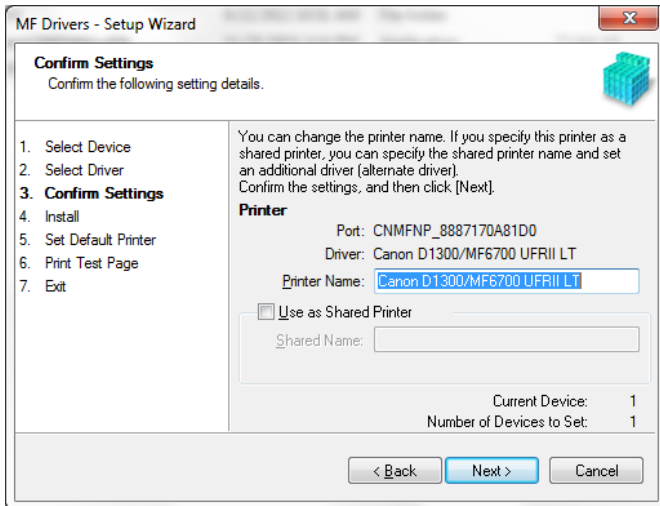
MF Drivers - Setup Wizard

Confirm Settings
Confirm the following setting details.

1. Select Device
2. Select Driver
3. Confirm Settings
4. Install
5. Set Default Printer
6. Print Test Page
7. Exit

You can change the printer name. If you specify this printer as a shared printer, you can specify the shared printer name and set an additional driver (alternate driver).
Confirm the settings, and then click [Next].

Printer
Port: CNMFNP_8887170A81D0
Driver: Canon D1300/MF6700 UFRII LT
Printer Name: Canon D1300/MF6700 UFRII LT

Use as Shared Printer
Shared Name:

Current Device: 1
Number of Devices to Set: 1

< Back
Next >
Cancel